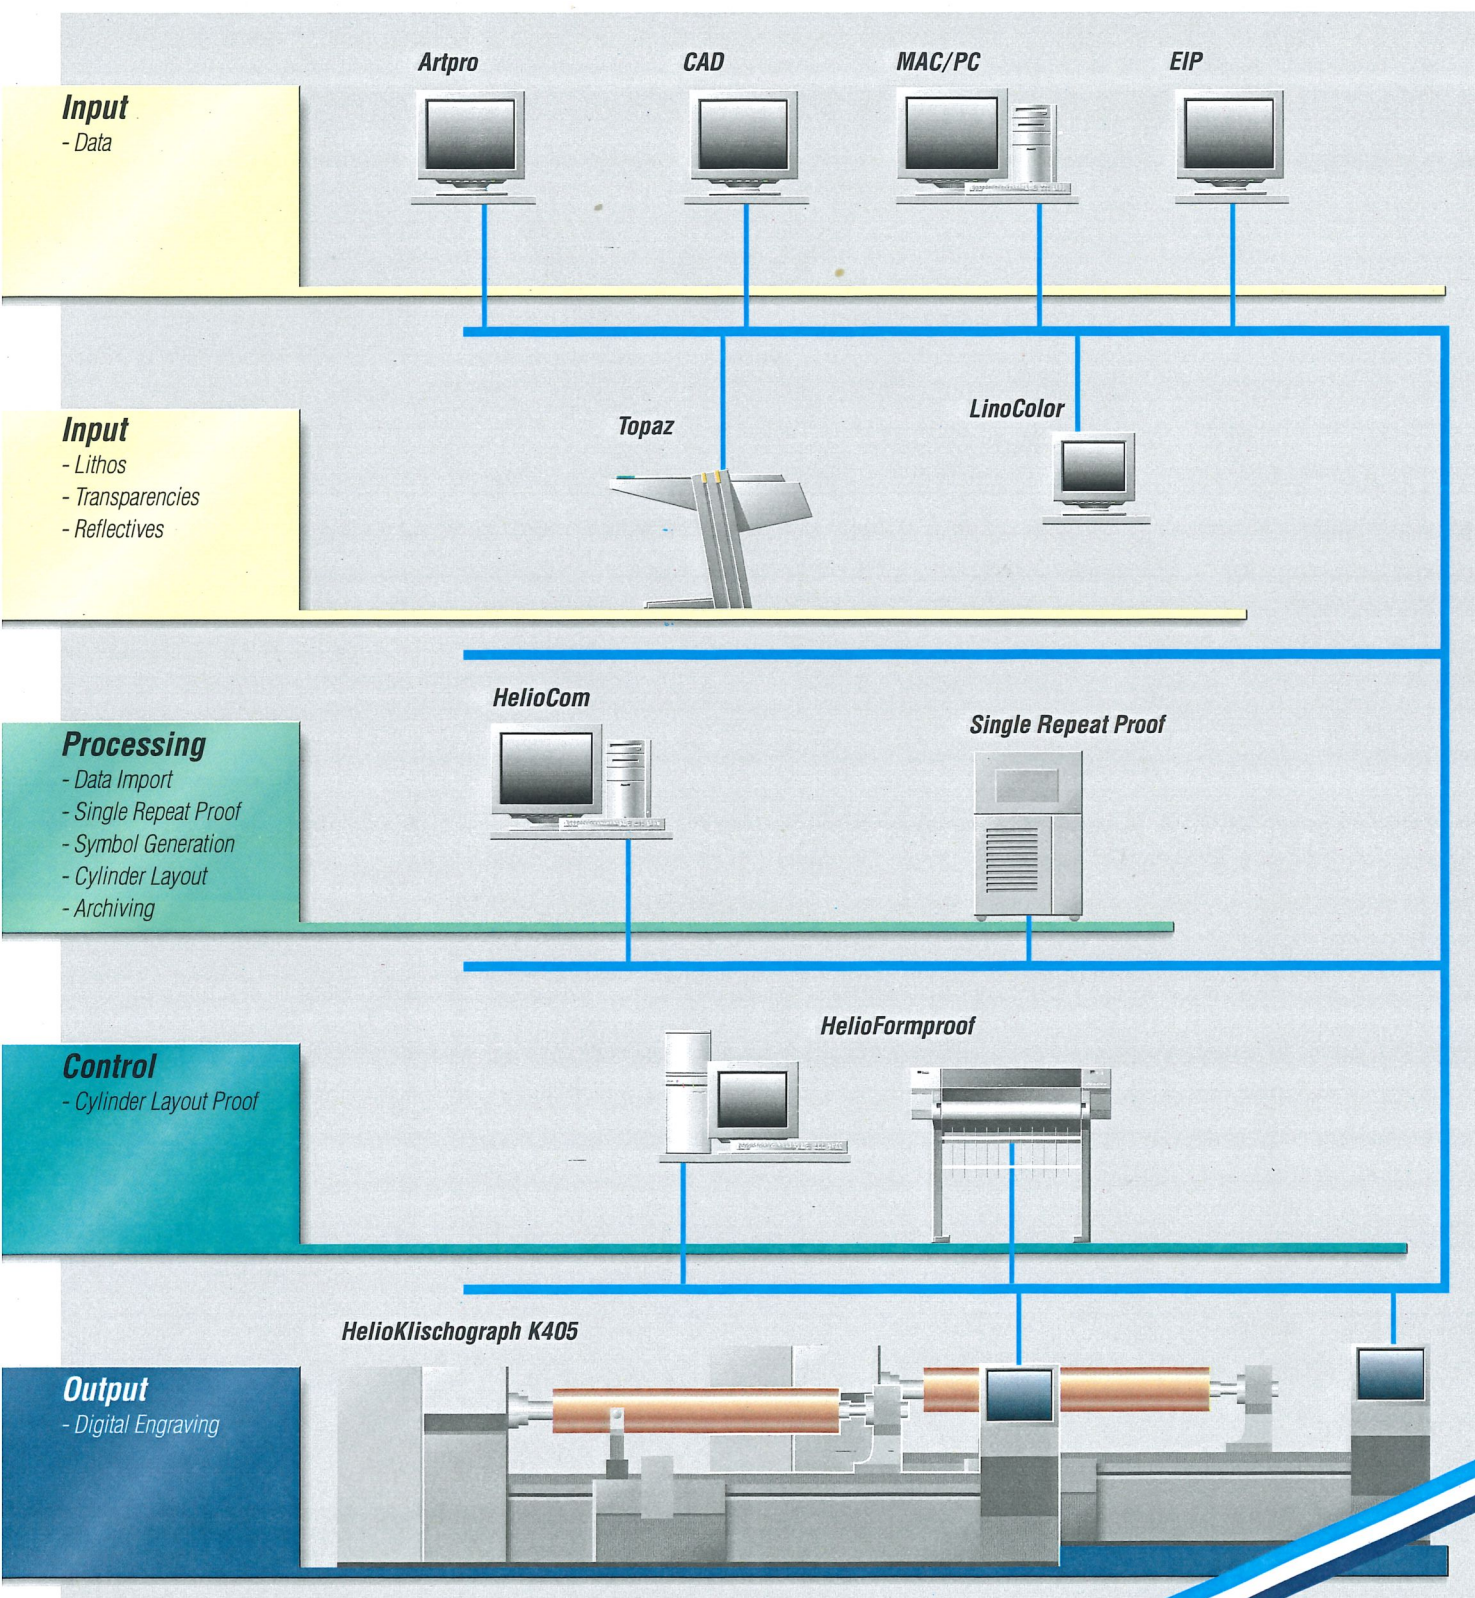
Input
- Data

Artpro

CAD

MAC/PC

EIP

Input
- Lithos
- Transparencies
- Reflectives

Topaz

LinoColor

Processing
- Data Import
- Single Repeat Proof
- Symbol Generation
- Cylinder Layout
- Archiving

HelioCom

Single Repeat Proof

Control
- Cylinder Layout Proof

HelioFormproof

Output
- Digital Engraving

HelioKlischograph K405